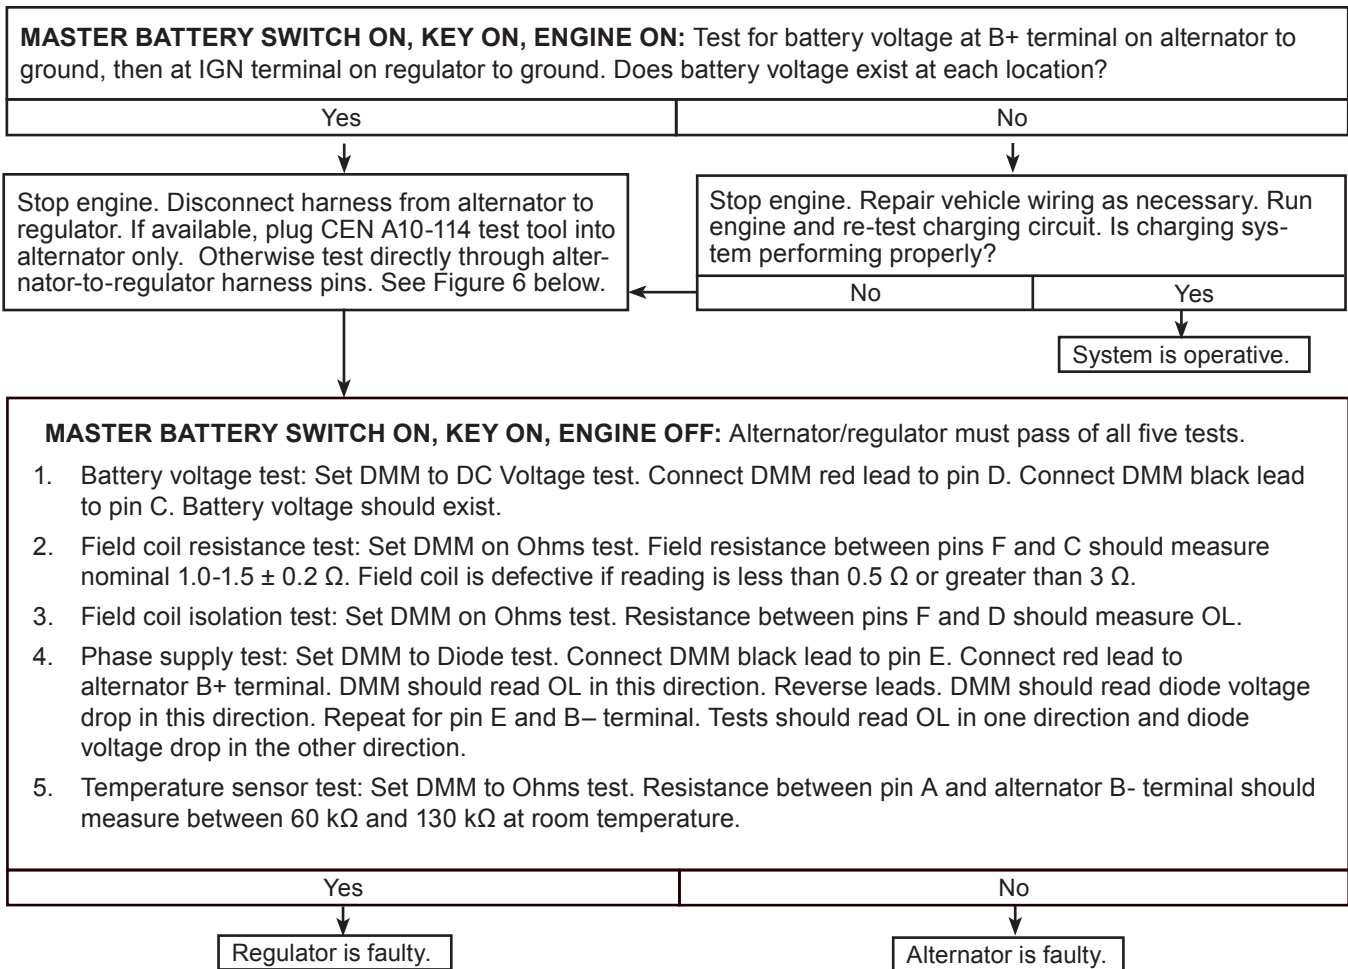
**MASTER BATTERY SWITCH ON, KEY ON, ENGINE ON:** Test for battery voltage at B+ terminal on alternator to ground, then at IGN terminal on regulator to ground. Does battery voltage exist at each location?

Yes

No

Stop engine. Disconnect harness from alternator to regulator. If available, plug CEN A10-114 test tool into alternator only. Otherwise test directly through alternator-to-regulator harness pins. See Figure 6 below.

Stop engine. Repair vehicle wiring as necessary. Run engine and re-test charging circuit. Is charging system performing properly?

No

Yes

System is operative.

**MASTER BATTERY SWITCH ON, KEY ON, ENGINE OFF:** Alternator/regulator must pass of all five tests.

1. Battery voltage test: Set DMM to DC Voltage test. Connect DMM red lead to pin D. Connect DMM black lead to pin C. Battery voltage should exist.
2. Field coil resistance test: Set DMM on Ohms test. Field resistance between pins F and C should measure nominal 1.0-1.5 ± 0.2 Ω. Field coil is defective if reading is less than 0.5 Ω or greater than 3 Ω.
3. Field coil isolation test: Set DMM on Ohms test. Resistance between pins F and D should measure OL.
4. Phase supply test: Set DMM to Diode test. Connect DMM black lead to pin E. Connect red lead to alternator B+ terminal. DMM should read OL in this direction. Reverse leads. DMM should read diode voltage drop in this direction. Repeat for pin E and B– terminal. Tests should read OL in one direction and diode voltage drop in the other direction.
5. Temperature sensor test: Set DMM to Ohms test. Resistance between pin A and alternator B- terminal should measure between 60 kΩ and 130 kΩ at room temperature.

Yes

No

Regulator is faulty.

Alternator is faulty.